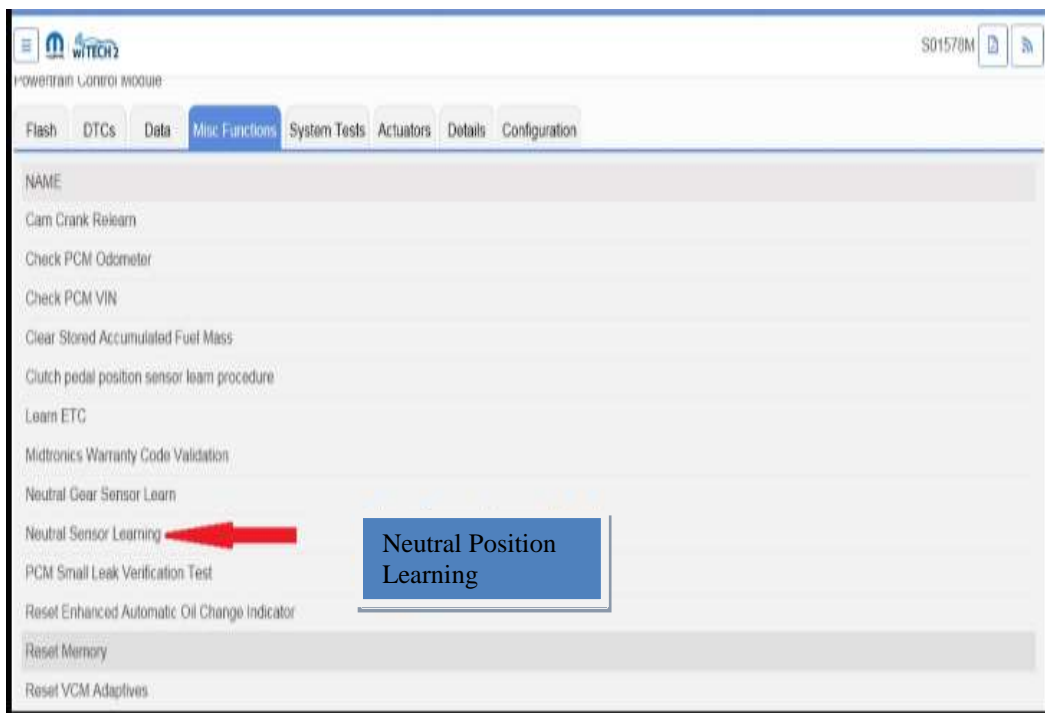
wiTECH 2

S01578M

Powertrain Control Module

Flash | DTCs | Data | Misc Functions | System Tests | Actuators | Details | Configuration

NAME

Cam Crank Relearn

Check PCM Odometer

Check PCM VIN

Clear Stored Accumulated Fuel Mass

Clutch pedal position sensor learn procedure

Learn ETC

Midtronics Warranty Code Validation

Neutral Gear Sensor Learn

Neutral Sensor Learning

Neutral Position Learning

PCM Small Leak Verification Test

Reset Enhanced Automatic Oil Change Indicator

Reset Memory

Reset VCM Adaptives